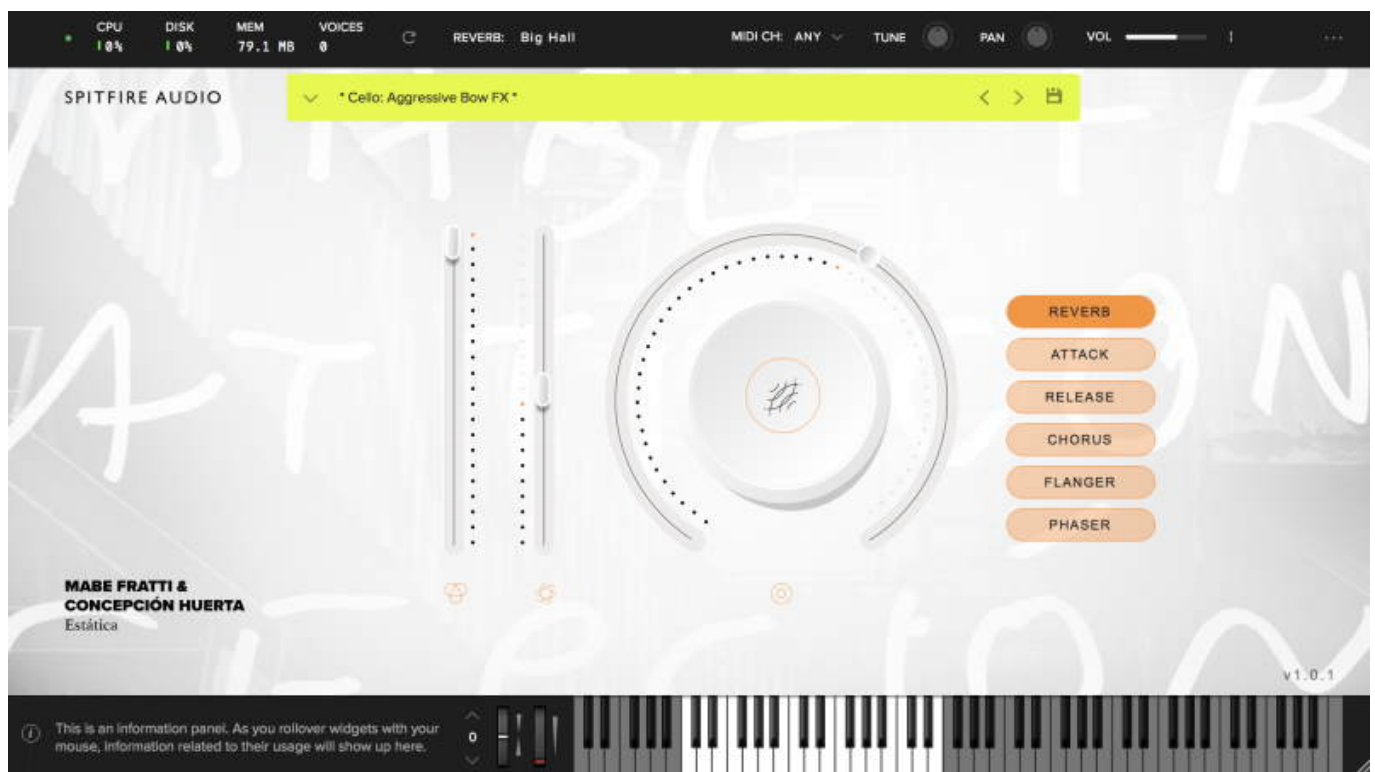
CPU 0%
DISK 0%
MEM 79.1 MB
VOICES 0
REVERB: Big Hall
MIDI CH: ANY
TUNE
PAN
VOL

SPITFIRE AUDIO

* Cello: Aggressive Bow FX *

REVERB
ATTACK
RELEASE
CHORUS
FLANGER
PHASER

MABE FRATTI &
CONCEPCIÓN HUERTA
Estática

v1.0.1

This is an information panel. As you rollover widgets with your mouse, information related to their usage will show up here.

0